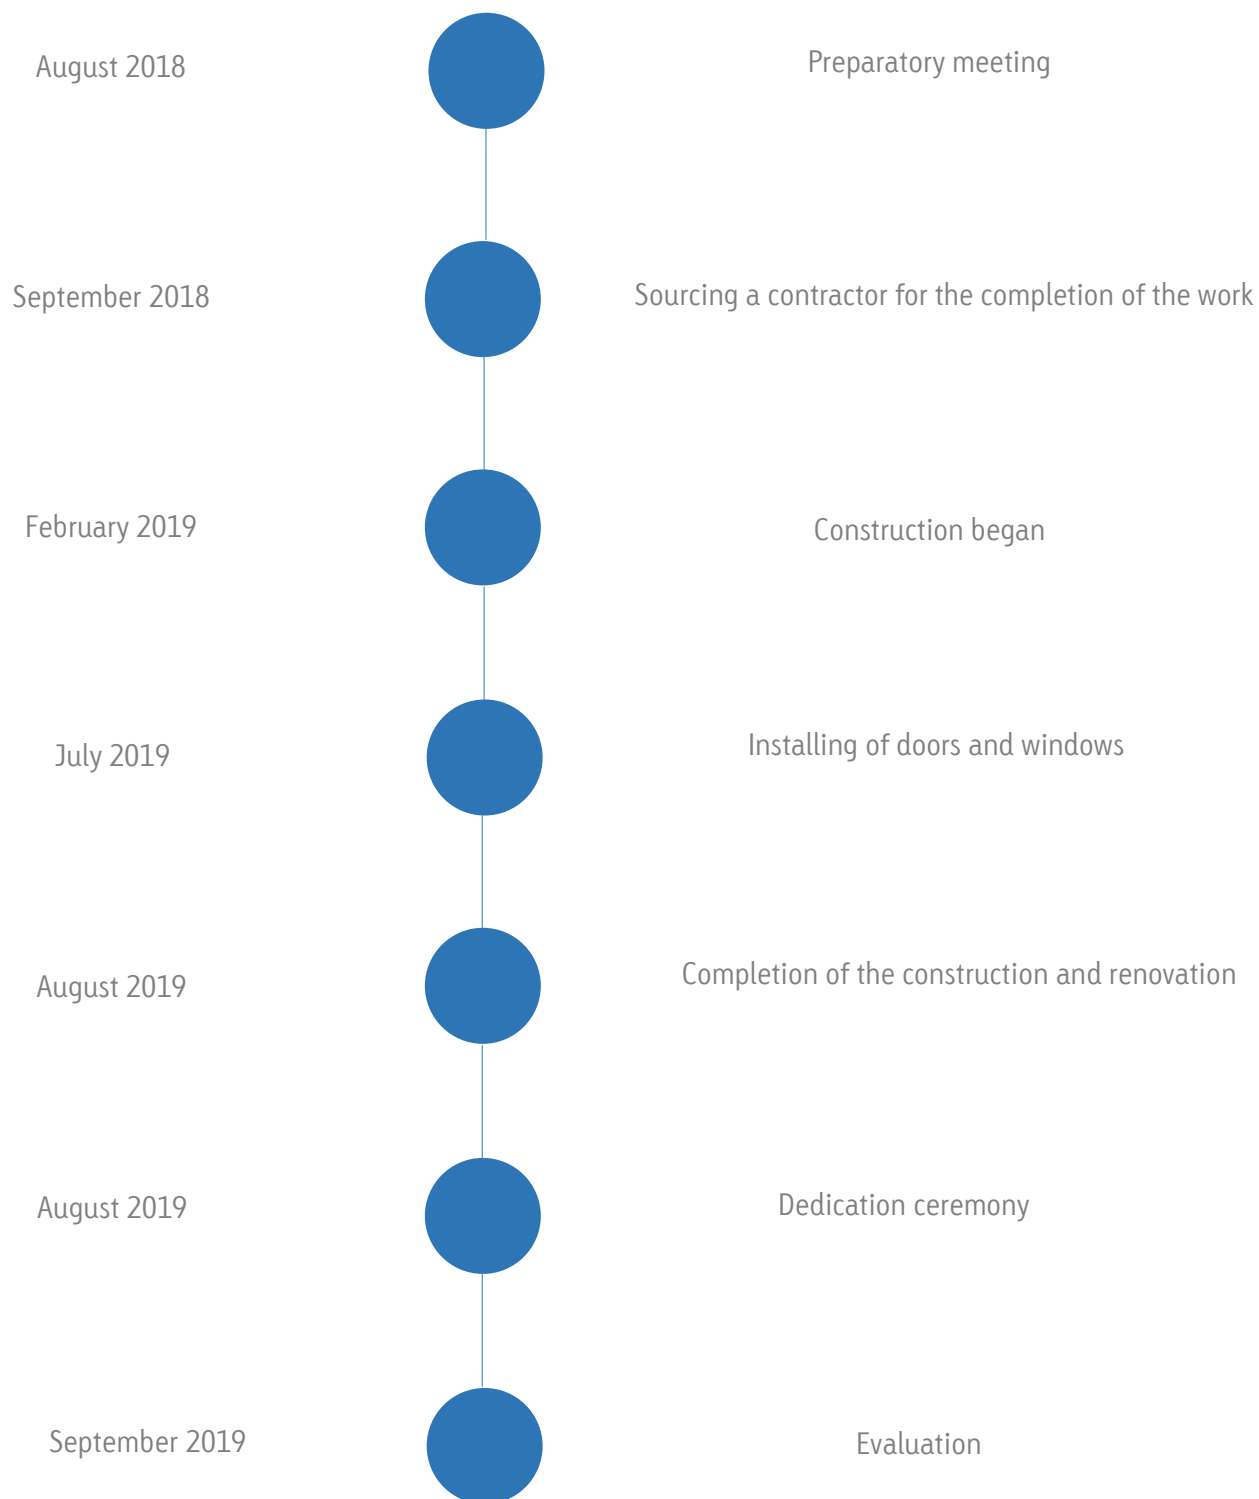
August 2018

Preparatory meeting

September 2018

Sourcing a contractor for the completion of the work

February 2019

Construction began

July 2019

Installing of doors and windows

August 2019

Completion of the construction and renovation

August 2019

Dedication ceremony

September 2019

Evaluation